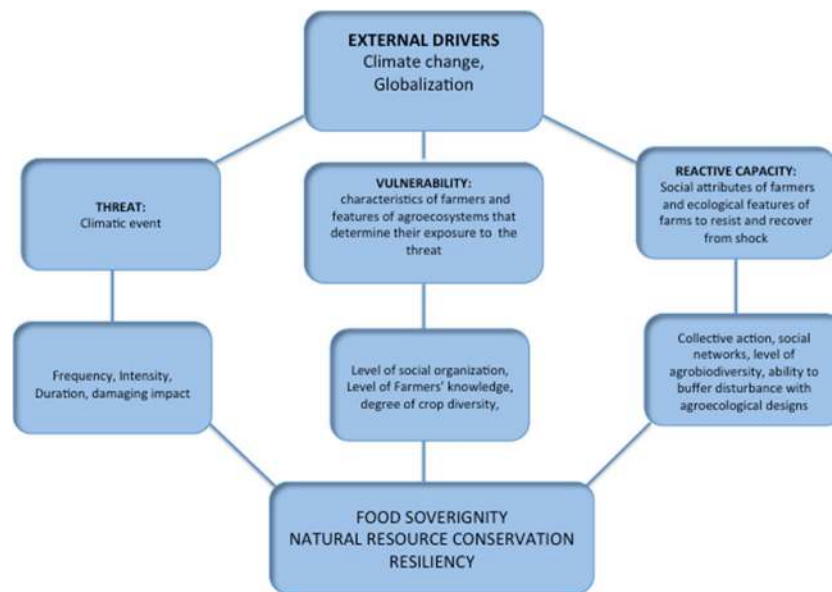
EXTERNAL DRIVERS
Climate change,
Globalization

THREAT:
Climatic event

VULNERABILITY:
characteristics of farmers and features of agroecosystems that determine their exposure to the threat

REACTIVE CAPACITY:
Social attributes of farmers and ecological features of farms to resist and recover from shock

Frequency, Intensity, Duration, damaging impact

Level of social organization, Level of Farmers' knowledge, degree of crop diversity,

Collective action, social networks, level of agrobiodiversity, ability to buffer disturbance with agroecological designs

FOOD SOVERIGNITY
NATURAL RESOURCE CONSERVATION
RESILIENCY